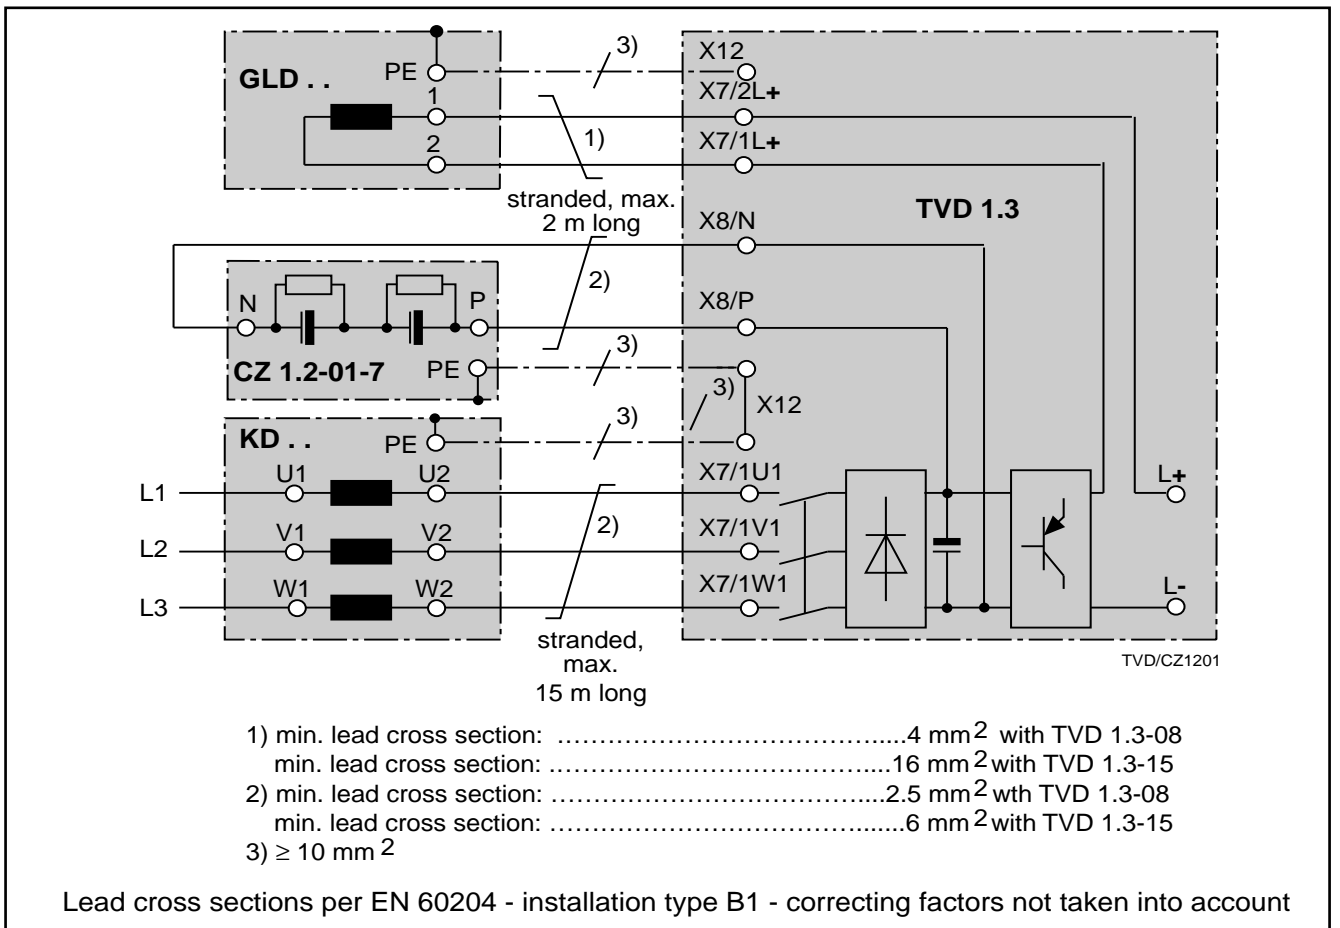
GLD . .
PE
1
2
3)
1)
stranded, max. 2 m long
X12
X7/2L+
X7/1L+
X8/N
TVD 1.3
N
P
2)
X8/P
CZ 1.2-01-7
PE
3)
3)
X12
KD . .
PE
3)
L1
U1
U2
X7/1U1
L+
L2
V1
V2
2)
X7/1V1
L3
W1
W2
X7/1W1
L-
stranded, max. 15 m long
TVD/CZ1201

1) min. lead cross section: ........................................4 mm$^2$ with TVD 1.3-08
min. lead cross section: ........................................16 mm$^2$ with TVD 1.3-15
2) min. lead cross section: ........................................2.5 mm$^2$ wth TVD 1.3-08
min. lead cross section: ........................................6 mm$^2$ with TVD 1.3-15
3) $\geq$ 10 mm$^2$

Lead cross sections per EN 60204 - installation type B1 - correcting factors not taken into account